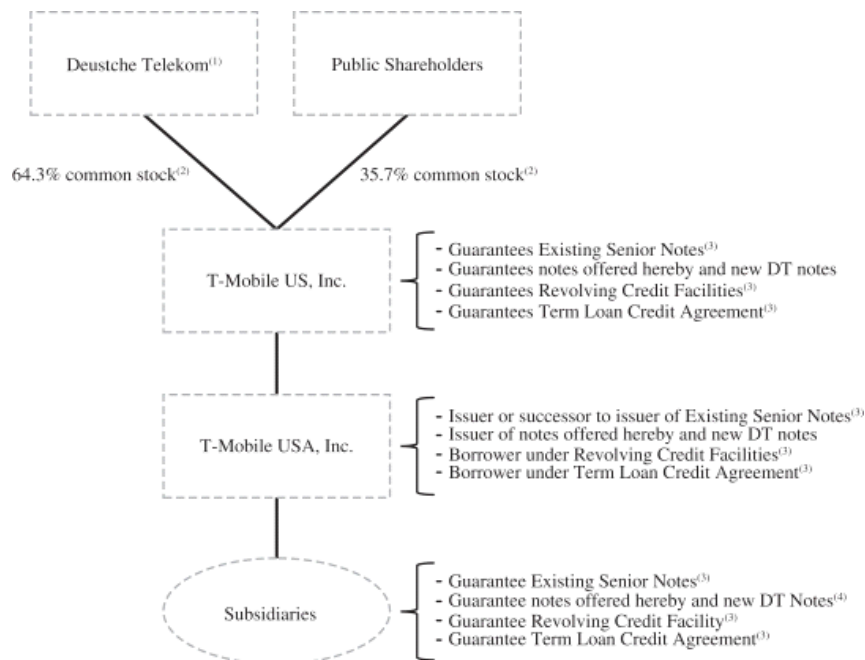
Deustche Telekom$^{(1)}$

Public Shareholders

64.3% common stock$^{(2)}$

35.7% common stock$^{(2)}$

T-Mobile US, Inc.

- Guarantees Existing Senior Notes$^{(3)}$
- Guarantees notes offered hereby and new DT notes
- Guarantees Revolving Credit Facilities$^{(3)}$
- Guarantees Term Loan Credit Agreement$^{(3)}$

T-Mobile USA, Inc.

- Issuer or successor to issuer of Existing Senior Notes$^{(3)}$
- Issuer of notes offered hereby and new DT notes
- Borrower under Revolving Credit Facilities$^{(3)}$
- Borrower under Term Loan Credit Agreement$^{(3)}$

Subsidiaries

- Guarantee Existing Senior Notes$^{(3)}$
- Guarantee notes offered hereby and new DT Notes$^{(4)}$
- Guarantee Revolving Credit Facility$^{(3)}$
- Guarantee Term Loan Credit Agreement$^{(3)}$